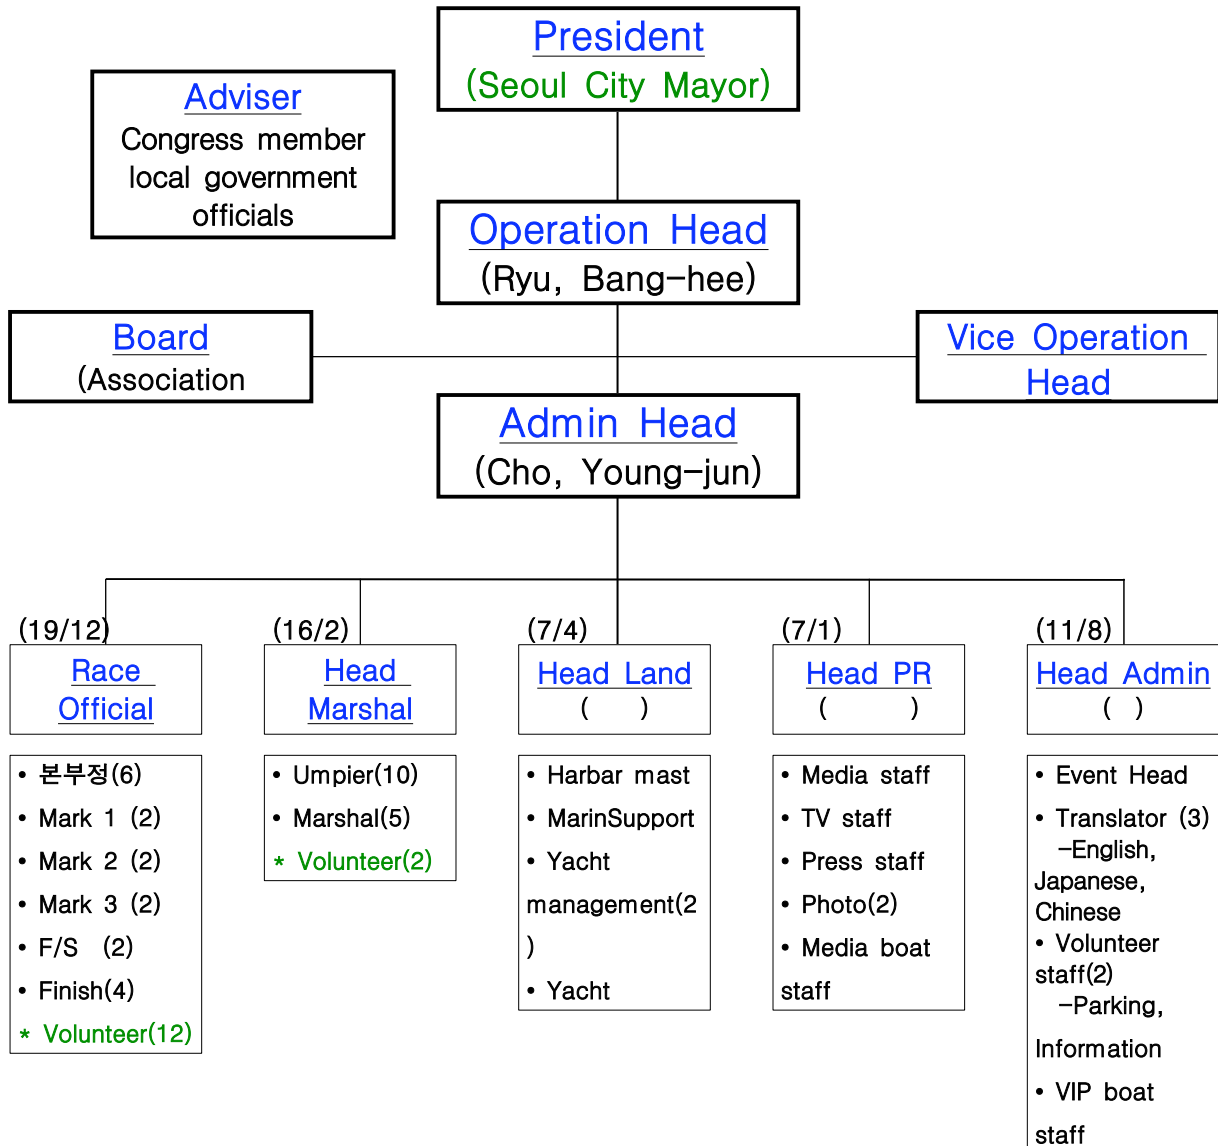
President
(Seoul City Mayor)

Adviser
Congress member local government officials

Operation Head
(Ryu, Bang-hee)

Board
(Association

Vice Operation Head

Admin Head
(Cho, Young-jun)

(19/12)
Race Official

• 본부정(6)
• Mark 1 (2)
• Mark 2 (2)
• Mark 3 (2)
• F/S (2)
• Finish(4)
* Volunteer(12)

(16/2)
Head Marshal

• Umpier(10)
• Marshal(5)
* Volunteer(2)

(7/4)
Head Land
( )

• Harbar mast
• MarinSupport
• Yacht management(2)
• Yacht

(7/1)
Head PR
( )

• Media staff
• TV staff
• Press staff
• Photo(2)
• Media boat staff

(11/8)
Head Admin
( )

• Event Head
• Translator (3) -English, Japanese, Chinese
• Volunteer staff(2) -Parking, Information
• VIP boat staff